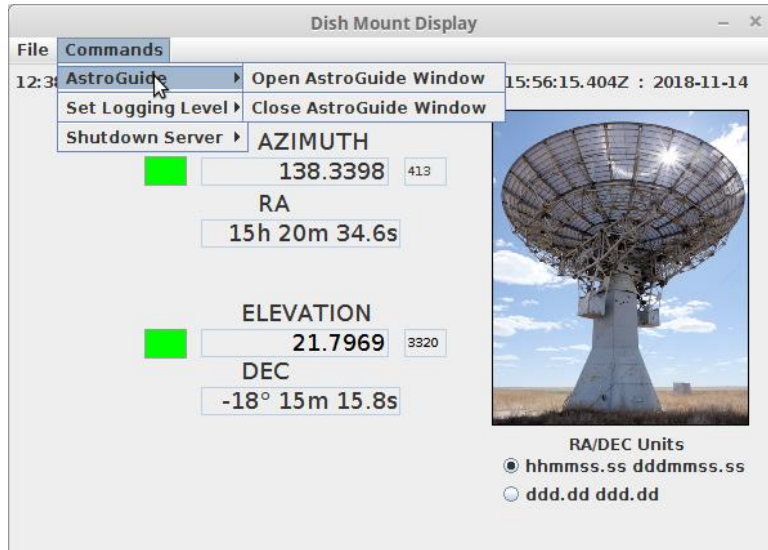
Dish Mount Display

File Commands

12:3

AstroGuide

Set Logging Level

Shutdown Server

Open AstroGuide Window

Close AstroGuide Window

15:56:15.404Z : 2018-11-14

AZIMUTH

138.3398

413

RA

15h 20m 34.6s

ELEVATION

21.7969

3320

DEC

-18° 15m 15.8s

RA/DEC Units

hhmmss.ss dddmmss.ss

ddd.dd ddd.dd